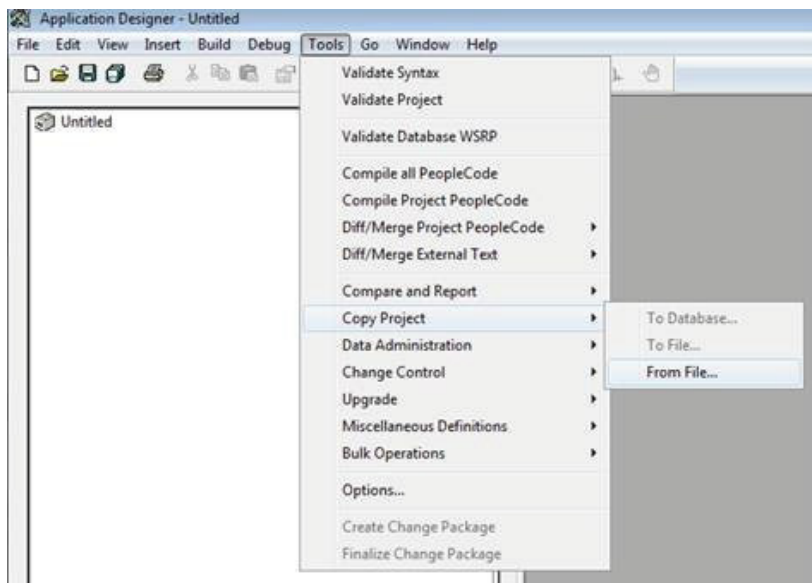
Application Designer - Untitled

File Edit View Insert Build Debug Tools Go Window Help

Untitled

Validate Syntax
Validate Project

Validate Database WSRP

Compile all PeopleCode
Compile Project PeopleCode
Diff/Merge Project PeopleCode
Diff/Merge External Text

Compare and Report
Copy Project
Data Administration
Change Control
Upgrade
Miscellaneous Definitions
Bulk Operations

Options...

Create Change Package
Finalize Change Package

To Database...
To File...
From File...